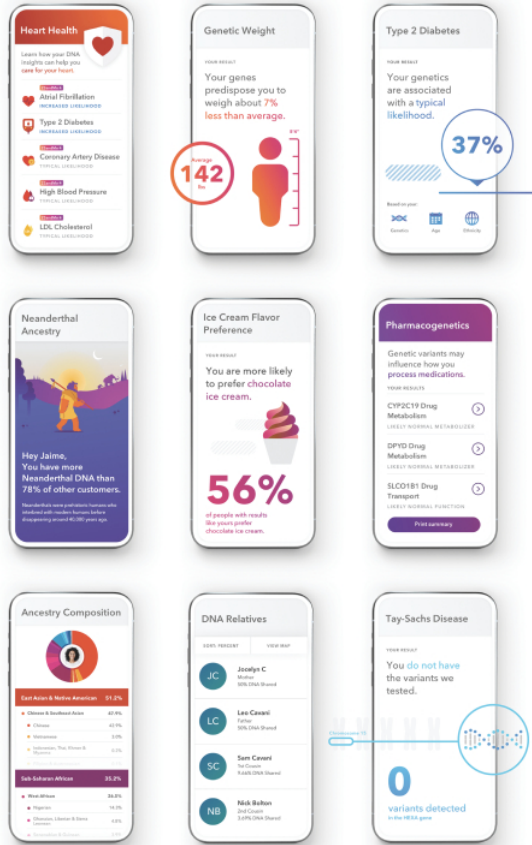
Heart Health

Learn how your DNA insights can help you care for your heart.

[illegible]
Atrial Fibrillation
INCREASED LIKELIHOOD

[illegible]
Type 2 Diabetes
INCREASED LIKELIHOOD

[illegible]
Coronary Artery Disease
TYPICAL LIKELIHOOD

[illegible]
High Blood Pressure
TYPICAL LIKELIHOOD

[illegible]
LDL Cholesterol
TYPICAL LIKELIHOOD

Genetic Weight

YOUR RESULT

Your genes predispose you to weigh about 7% less than average.

Average
142
lbs

6'0"

Type 2 Diabetes

YOUR RESULT

Your genetics are associated with a typical likelihood.

37%

Based on your:
Genetics Age Ethnicity

Neanderthal Ancestry

Hey Jaime,
You have more Neanderthal DNA than 78% of other customers.

Neanderthals were prehistoric humans who interbred with modern humans before disappearing around 40,000 years ago.

Ice Cream Flavor Preference

YOUR RESULT

You are more likely to prefer chocolate ice cream.

56%

of people with results like yours prefer chocolate ice cream.

Pharmacogenetics

Genetic variants may influence how you process medications.

YOUR RESULTS

CYP2C19 Drug Metabolism
LIKELY NORMAL METABOLIZER

DPYD Drug Metabolism
LIKELY NORMAL METABOLIZER

SLCO1B1 Drug Transport
LIKELY NORMAL FUNCTION

Print summary

Ancestry Composition

East Asian & Native American 51.2%
Chinese & Southeast Asian 47.9%
Chinese 42.1%
Vietnamese 3.0%
Indonesian, Thai, Khmer & Myanmar 2.2%
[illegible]
Sub-Saharan African 35.2%
West African 26.8%
Nigerian 14.3%
Ghanaian, Liberian & Sierra Leonean 4.8%
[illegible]

DNA Relatives

SORT: PERCENT VIEW MAP

JC
Jocelyn C
Mother
50% DNA Shared

LC
Leo Cavani
Father
50% DNA Shared

SC
Sam Cavani
1st Cousin
9.44% DNA Shared

NB
Nick Bolton
2nd Cousin
3.69% DNA Shared

Tay-Sachs Disease

YOUR RESULT

You do not have the variants we tested.

Chromosome 15

0
variants detected
in the HEXA gene